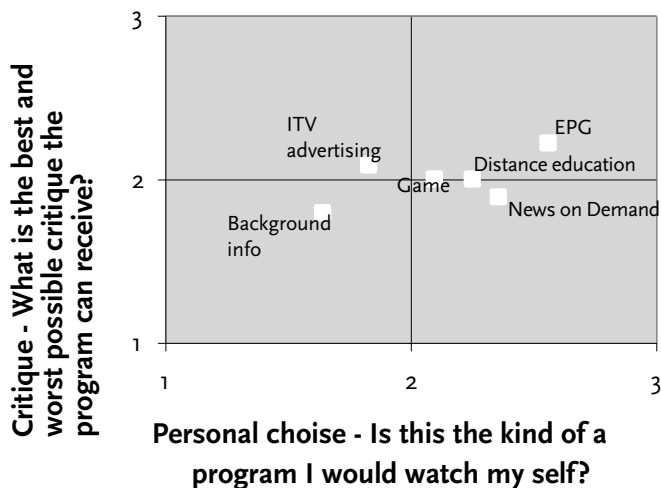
Critique - What is the best and worst possible critique the program can receive?

3

2

1

ITV advertising

EPG

Distance education

Game

News on Demand

Background info

1

2

3

Personal choise - Is this the kind of a program I would watch my self?